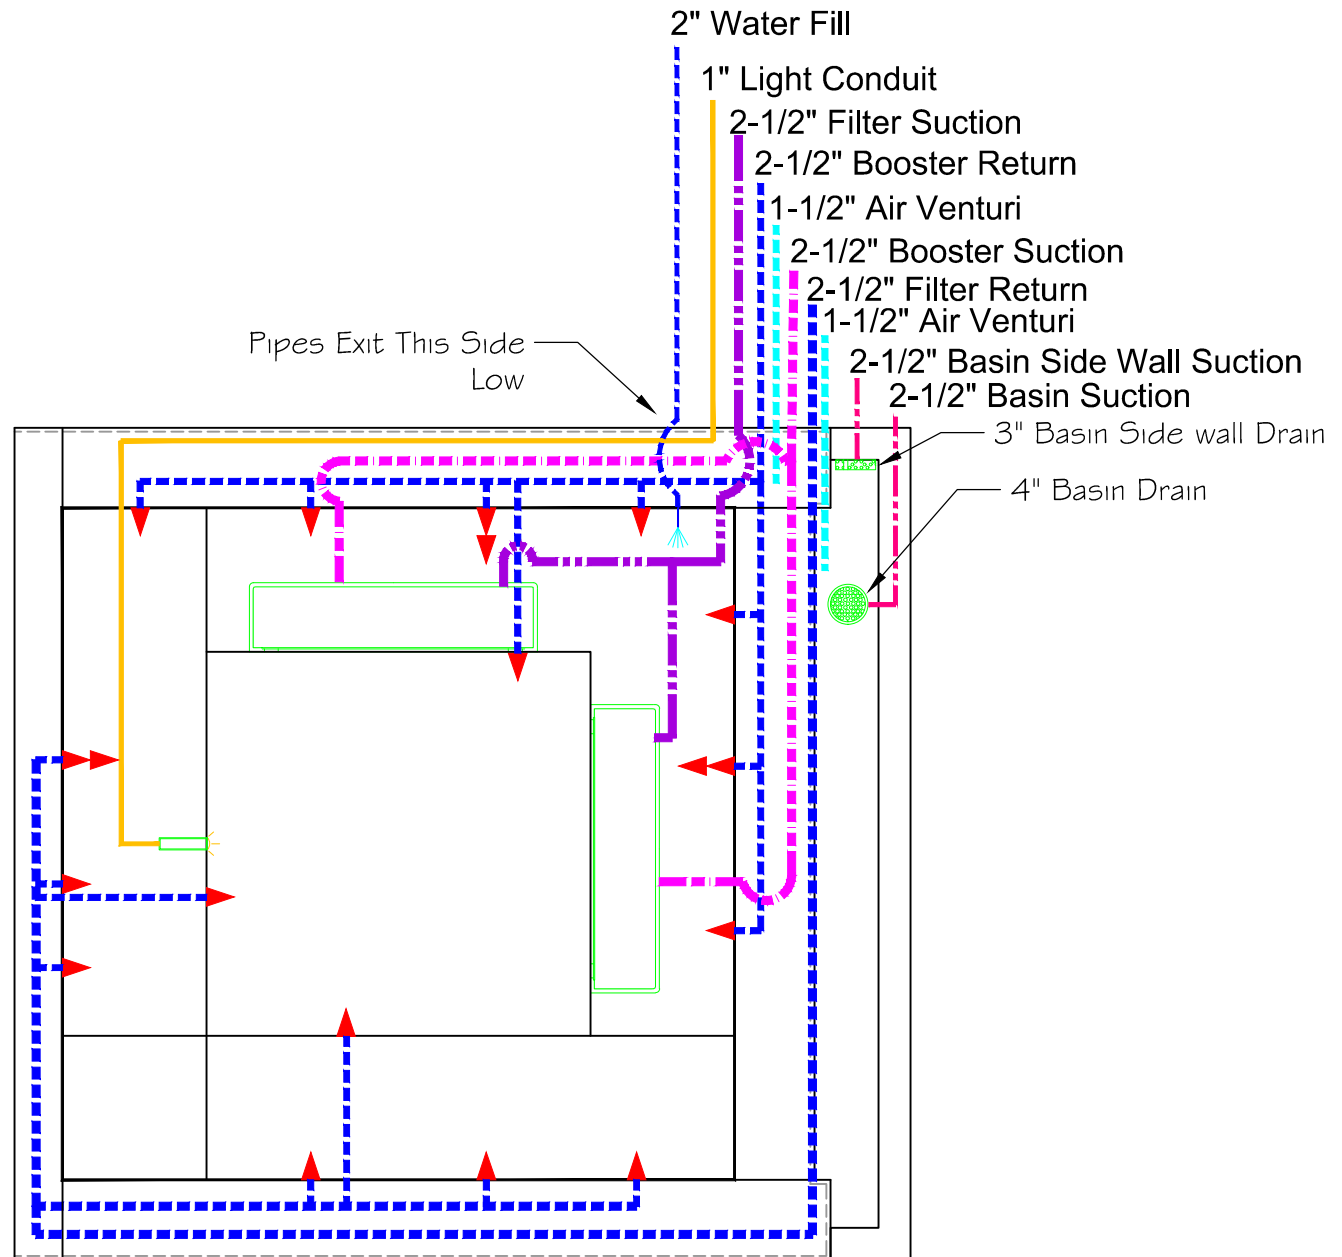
2" Water Fill
1" Light Conduit
2-1/2" Filter Suction
2-1/2" Booster Return
1-1/2" Air Venturi
2-1/2" Booster Suction
2-1/2" Filter Return
1-1/2" Air Venturi
2-1/2" Basin Side Wall Suction
2-1/2" Basin Suction
Pipes Exit This Side Low
3" Basin Side wall Drain
4" Basin Drain